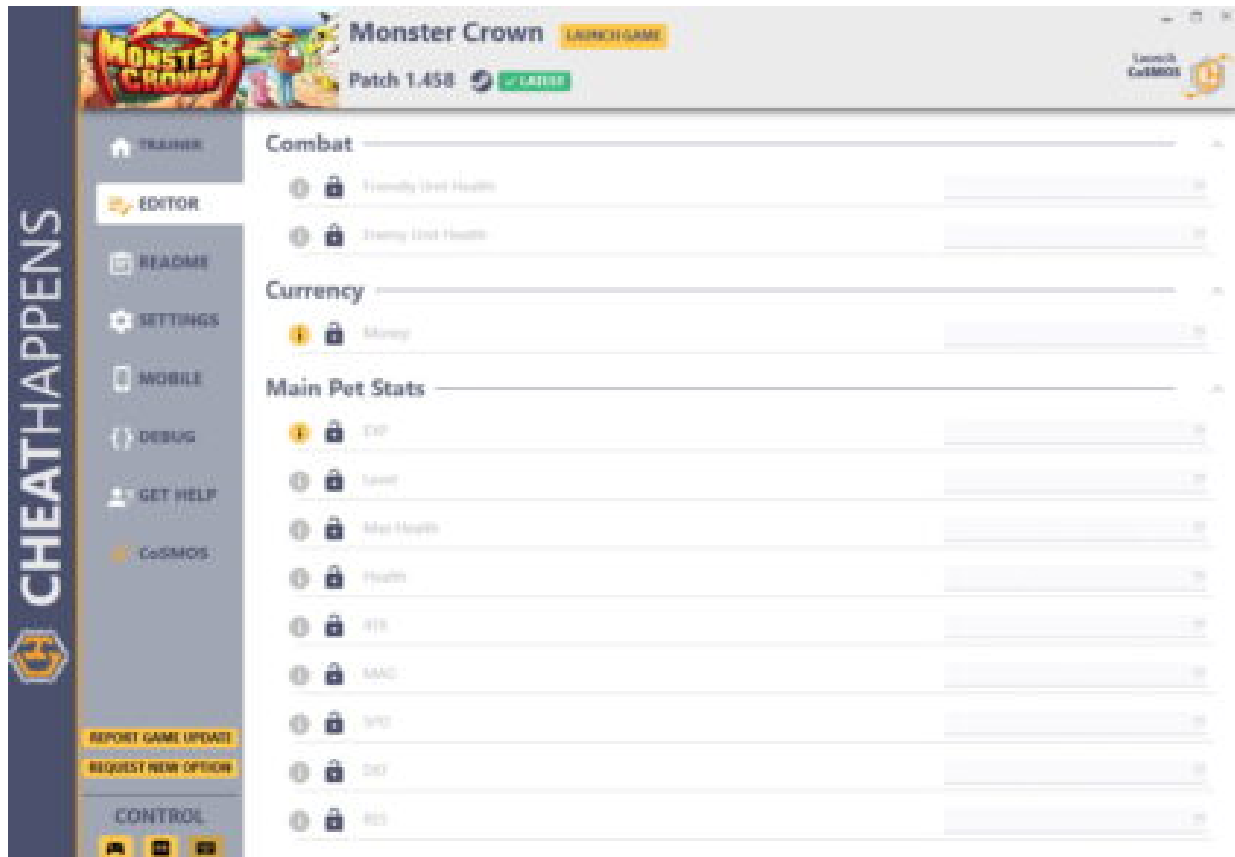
CHEATHAPPENS

MONSTER CROWN

Monster Crown LAUNCH GAME

Patch 1.458 ✓ LATEST

Launch CoSMOS

TRAINER

EDITOR

README

SETTINGS

MOBILE

DEBUG

GET HELP

CoSMOS

REPORT GAME UPDATE

REQUEST NEW OPTION

CONTROL

Combat

Friendly Unit Health

Enemy Unit Health

Currency

Money

Main Pet Stats

EXP

Level

Max Health

Health

ATK

MAG

SPD

DEF

RES